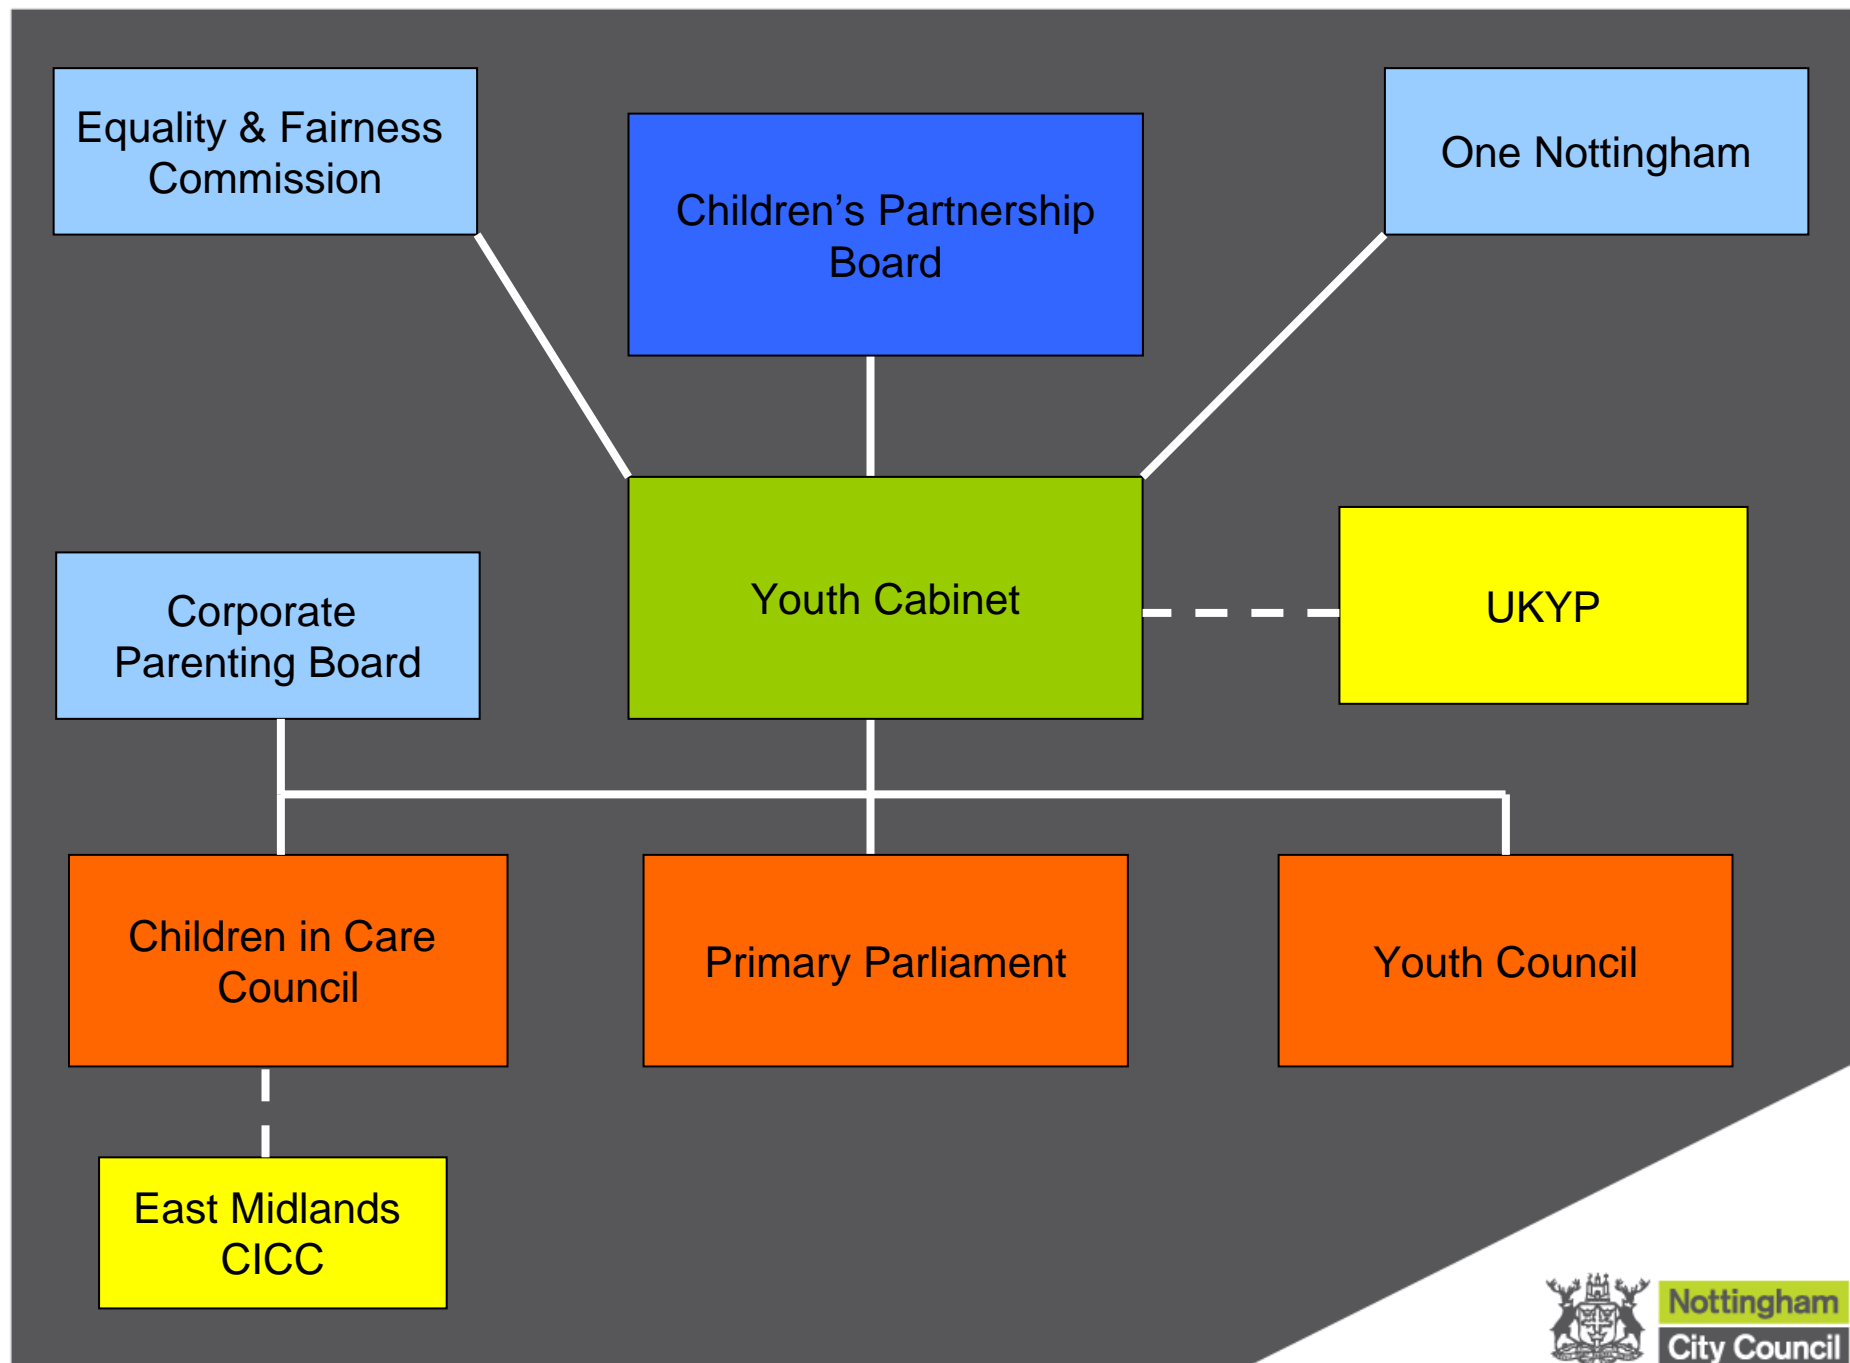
Equality & Fairness Commission

Children’s Partnership Board

One Nottingham

Corporate Parenting Board

Youth Cabinet

UKYP

Children in Care Council

Primary Parliament

Youth Council

East Midlands CICC

Nottingham City Council